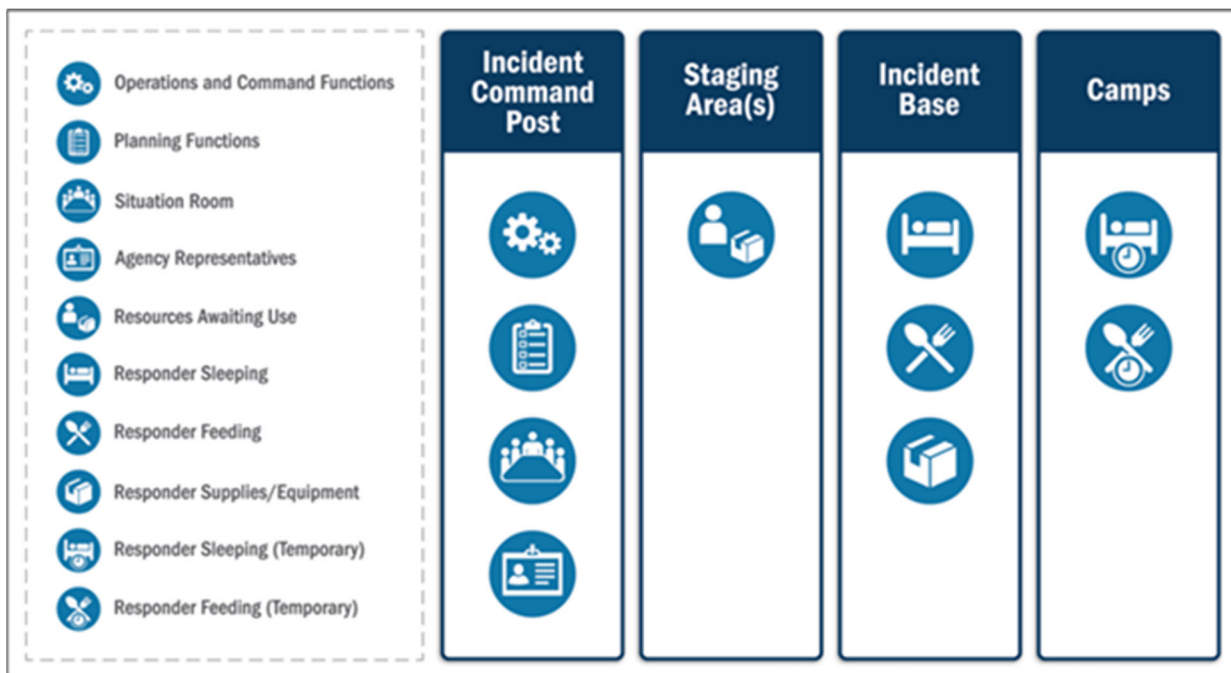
Operations and Command Functions
Planning Functions
Situation Room
Agency Representatives
Resources Awaiting Use
Responder Sleeping
Responder Feeding
Responder Supplies/Equipment
Responder Sleeping (Temporary)
Responder Feeding (Temporary)

Incident Command Post

Staging Area(s)

Incident Base

Camps